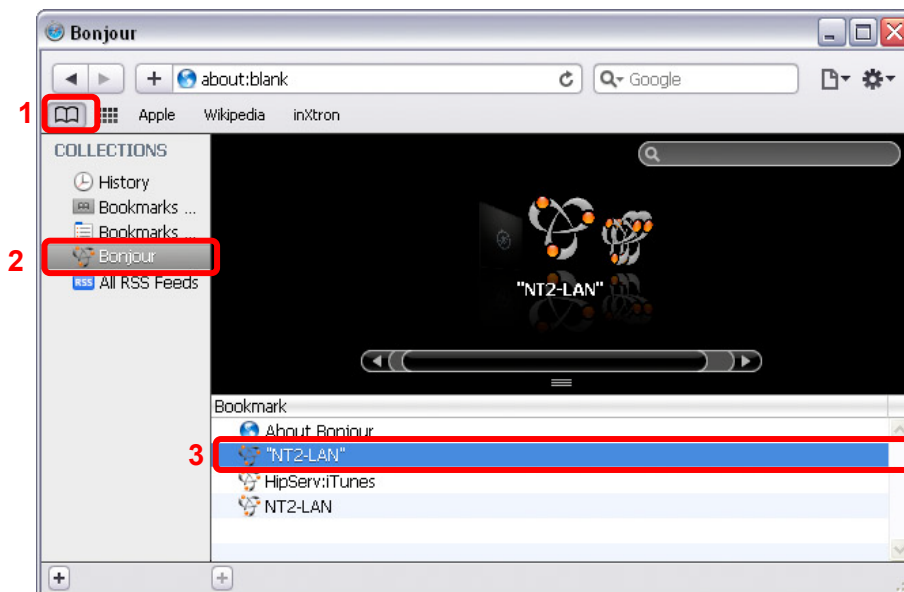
Bonjour

about:blank

Google

1

Apple Wikipedia inXtron

COLLECTIONS

History

Bookmarks ...

Bookmarks ...

2

Bonjour

RSS All RSS Feeds

"NT2-LAN"

Bookmark

About Bonjour

3

"NT2-LAN"

HipServ:iTunes

NT2-LAN